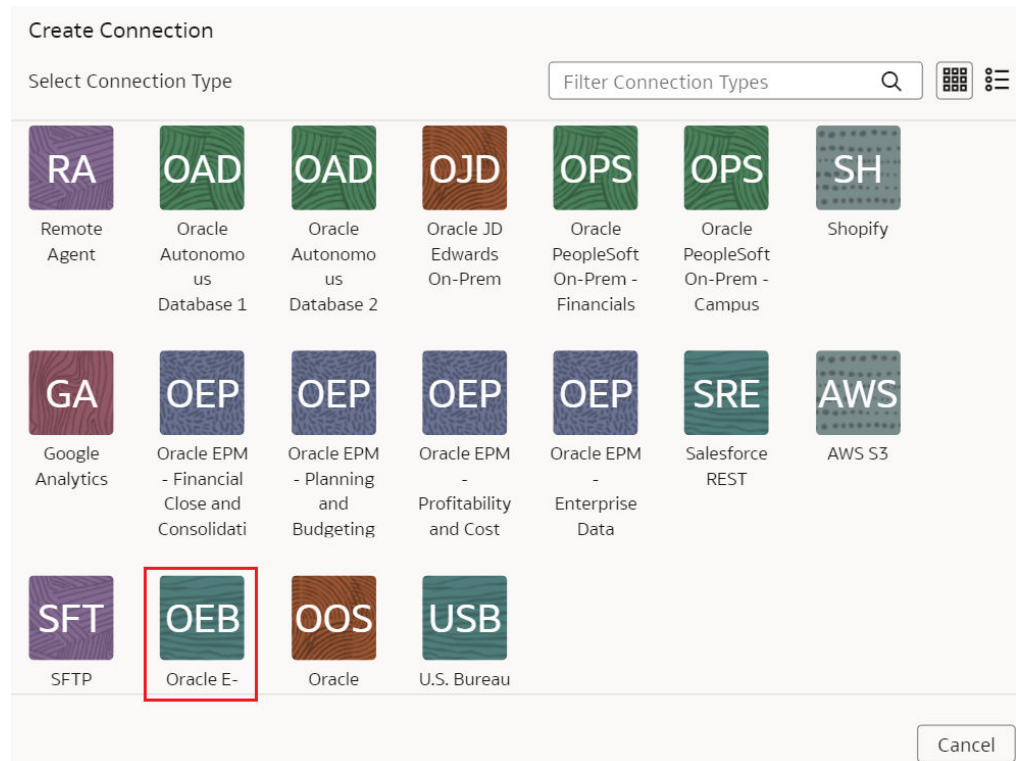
Create Connection

Select Connection Type

Filter Connection Types

RA
Remote Agent

OAD
Oracle Autonomous Database 1

OAD
Oracle Autonomous Database 2

OJD
Oracle JD Edwards On-Prem

OPS
Oracle PeopleSoft On-Prem - Financials

OPS
Oracle PeopleSoft On-Prem - Campus

SH
Shopify

GA
Google Analytics

OEP
Oracle EPM - Financial Close and Consolidati

OEP
Oracle EPM - Planning and Budgeting

OEP
Oracle EPM - Profitability and Cost

OEP
Oracle EPM - Enterprise Data

SRE
Salesforce REST

AWS
AWS S3

SFT
SFTP

OEB
Oracle E-

OOS
Oracle

USB
U.S. Bureau

Cancel